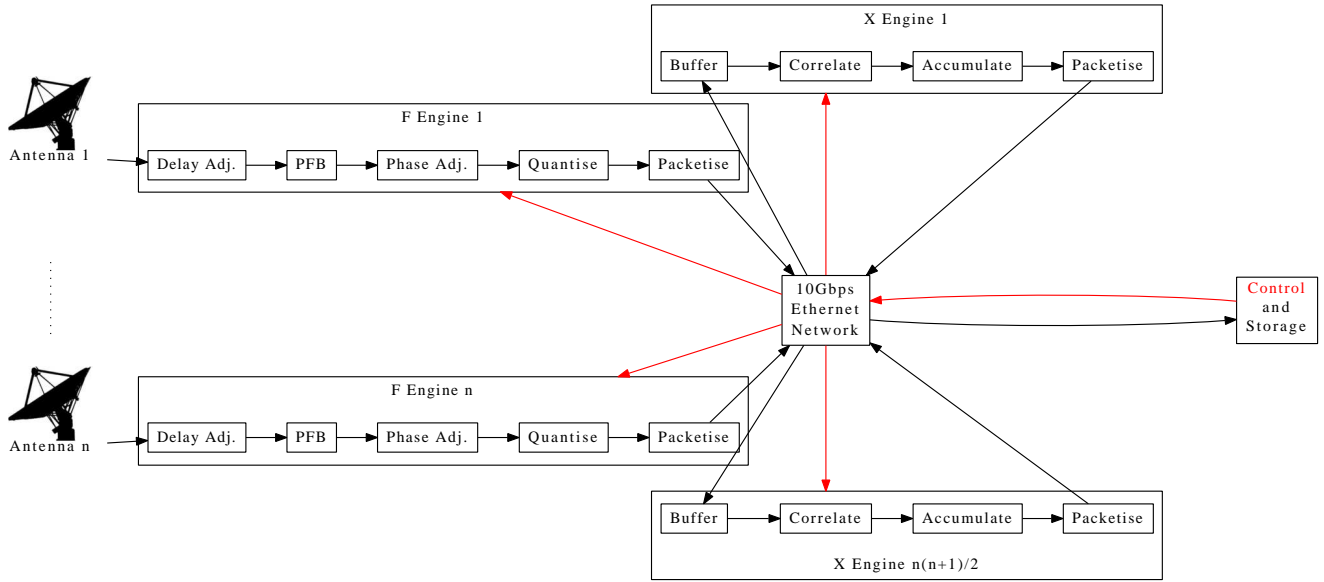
X Engine 1

Buffer

Correlate

Accumulate

Packetise

Antenna 1

F Engine 1

Delay Adj.

PFB

Phase Adj.

Quantise

Packetise

10Gbps Ethernet Network

Control and Storage

Antenna n

F Engine n

Delay Adj.

PFB

Phase Adj.

Quantise

Packetise

Buffer

Correlate

Accumulate

Packetise

X Engine n(n+1)/2